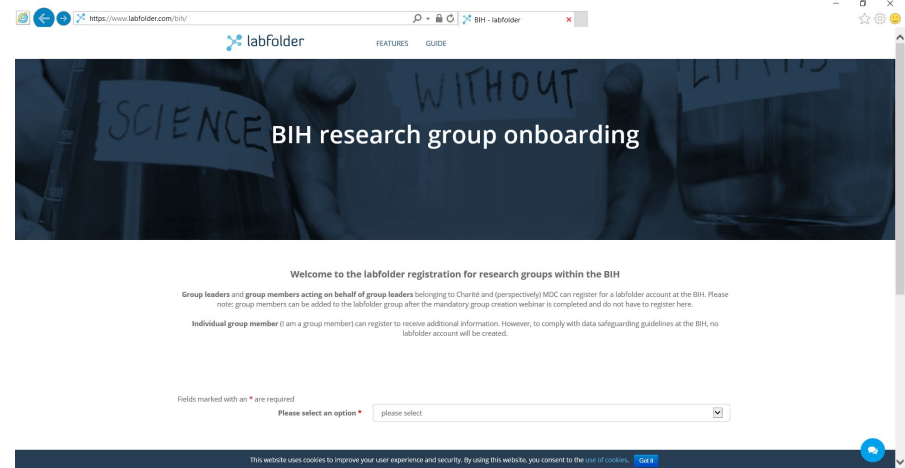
https://www.labfolder.com/bih/

BIH - labfolder

labfolder

FEATURES GUIDE

SCIENCE WITHOUT

BIH research group onboarding

Welcome to the labfolder registration for research groups within the BIH

Group leaders and group members acting on behalf of group leaders belonging to Charité and (perspectively) MDC can register for a labfolder account at the BIH. Please note: group members can be added to the labfolder group after the mandatory group creation webinar is completed and do not have to register here.

Individual group member (I am a group member) can register to receive additional information. However, to comply with data safeguarding guidelines at the BIH, no labfolder account will be created.

Fields marked with an * are required

Please select an option * please select

This website uses cookies to improve your user experience and security. By using this website, you consent to the use of cookies. Got it